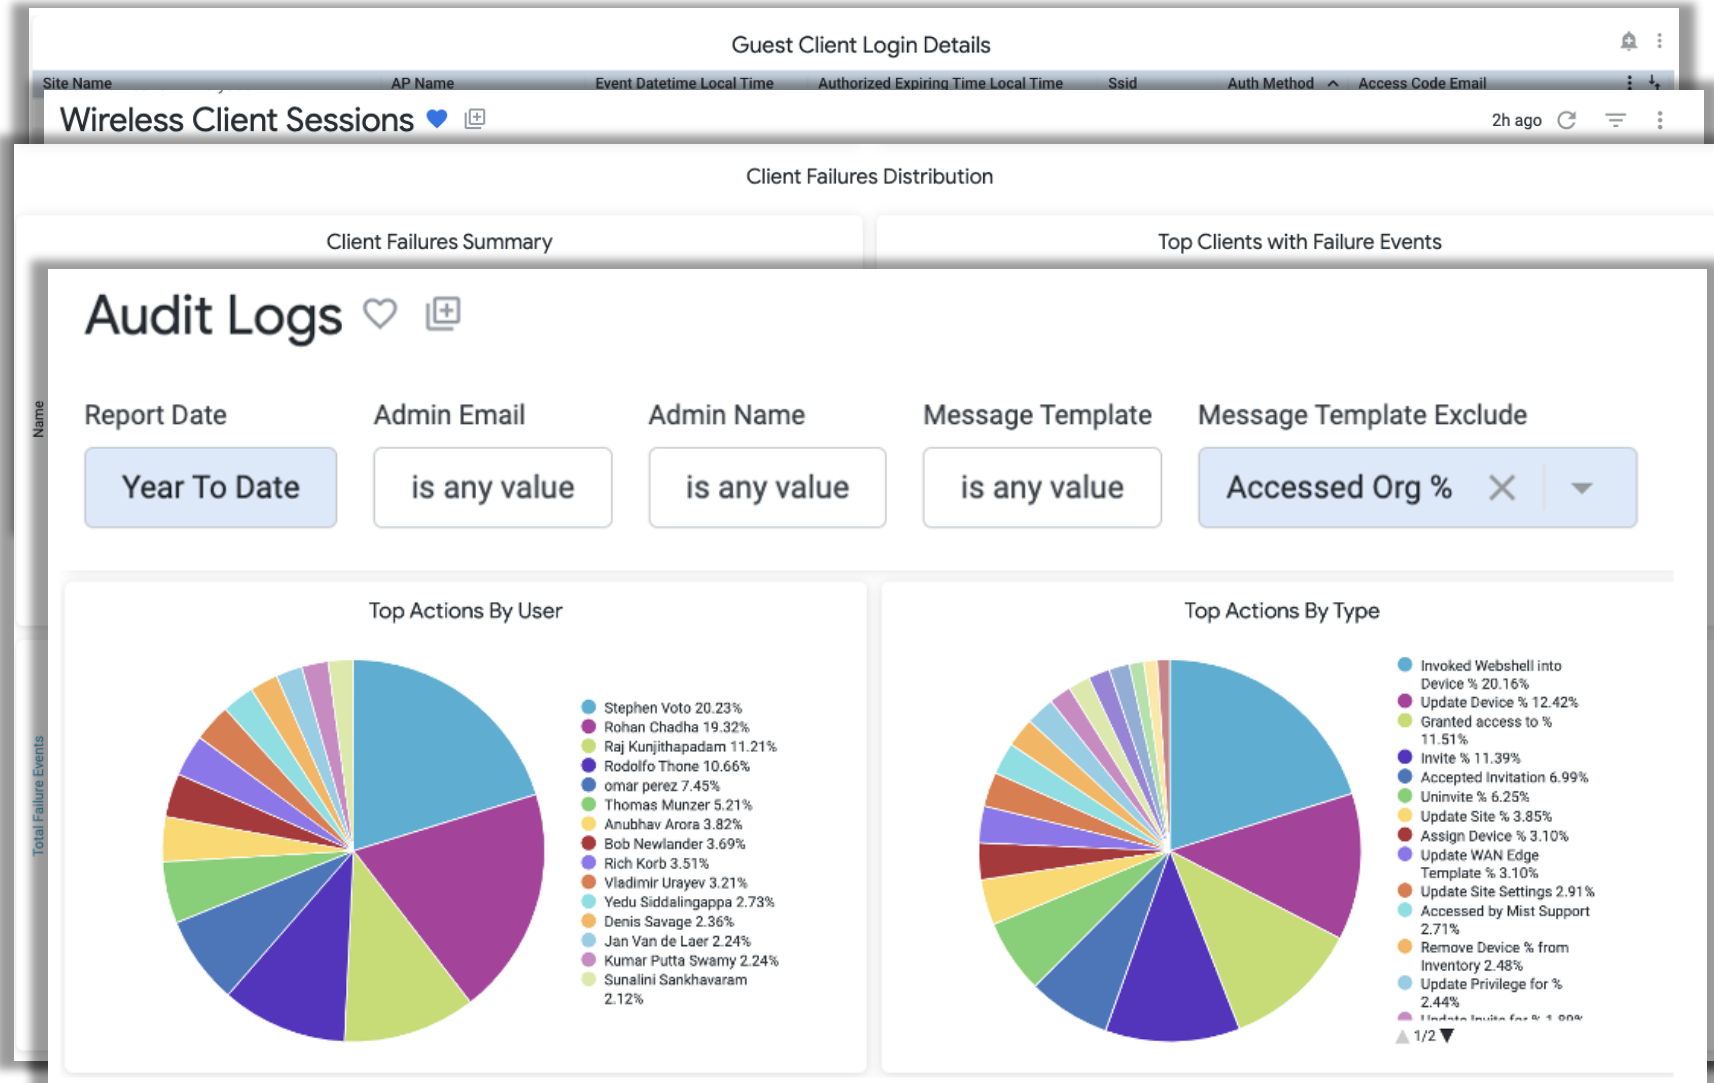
Guest Client Login Details

Site Name AP Name Event Datetime Local Time Authorized Expiring Time Local Time Ssid Auth Method Access Code Email

Wireless Client Sessions

2h ago

Client Failures Distribution

Client Failures Summary

Top Clients with Failure Events

Name

Total Failure Events

Audit Logs

Report Date
Year To Date

Admin Email
is any value

Admin Name
is any value

Message Template
is any value

Message Template Exclude
Accessed Org %

Top Actions By User

Stephen Voto 20.23%
Rohan Chadha 19.32%
Raj Kunjithapadam 11.21%
Rodolfo Thone 10.66%
omar perez 7.45%
Thomas Munzer 5.21%
Anubhav Arora 3.82%
Bob Newlander 3.69%
Rich Korb 3.51%
Vladimir Urayev 3.21%
Yedu Siddalingappa 2.73%
Denis Savage 2.36%
Jan Van de Laer 2.24%
Kumar Putta Swamy 2.24%
Sunalini Sankhavaram 2.12%

Top Actions By Type

Invoked Webshell into Device % 20.16%
Update Device % 12.42%
Granted access to % 11.51%
Invite % 11.39%
Accepted Invitation 6.99%
Uninvite % 6.25%
Update Site % 3.85%
Assign Device % 3.10%
Update WAN Edge Template % 3.10%
Update Site Settings 2.91%
Accessed by Mist Support 2.71%
Remove Device % from Inventory 2.48%
Update Privilege for % 2.44%
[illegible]
1/2